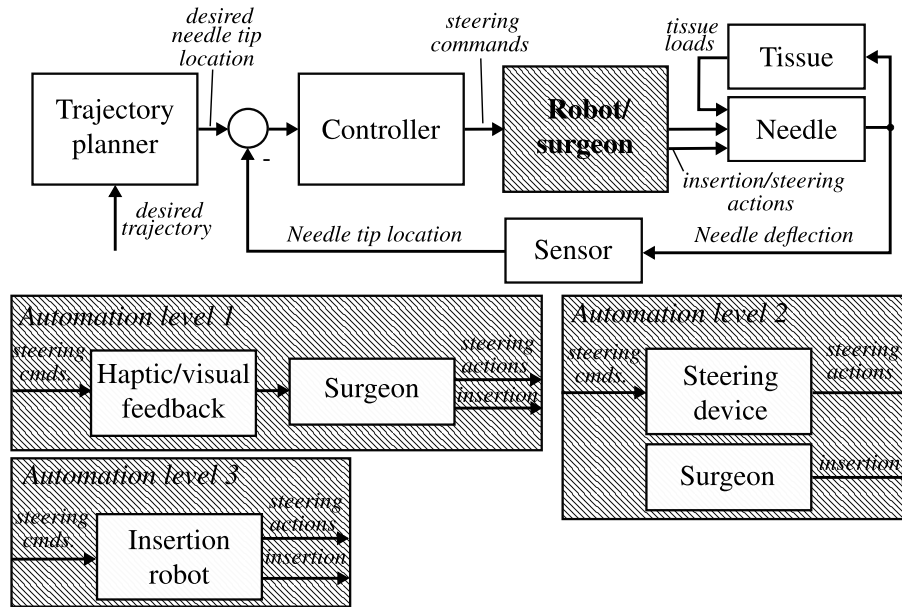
desired needle tip location

steering commands

tissue loads

Tissue

Trajectory planner

Controller

Robot/ surgeon

Needle

-

insertion/steering actions

desired trajectory

Needle tip location

Sensor

Needle deflection

Automation level 1

steering cmds.

Haptic/visual feedback

Surgeon

steering actions

insertion

Automation level 2

steering cmds.

Steering device

steering actions

Surgeon

insertion

Automation level 3

steering cmds.

Insertion robot

steering actions

insertion